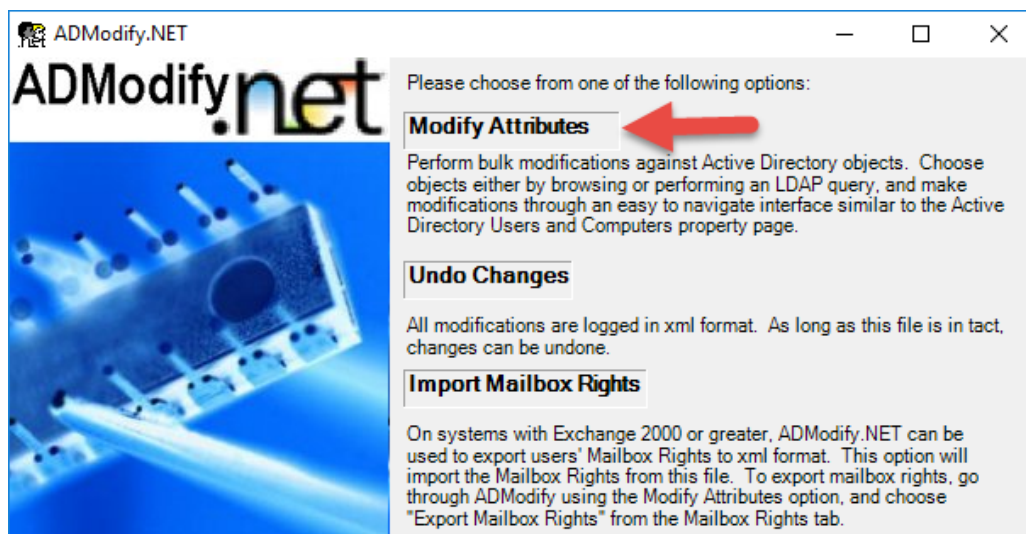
ADModify.NET

ADModify.net

Please choose from one of the following options:

Modify Attributes

Perform bulk modifications against Active Directory objects. Choose objects either by browsing or performing an LDAP query, and make modifications through an easy to navigate interface similar to the Active Directory Users and Computers property page.

Undo Changes

All modifications are logged in xml format. As long as this file is in tact, changes can be undone.

Import Mailbox Rights

On systems with Exchange 2000 or greater, ADModify.NET can be used to export users' Mailbox Rights to xml format. This option will import the Mailbox Rights from this file. To export mailbox rights, go through ADModify using the Modify Attributes option, and choose "Export Mailbox Rights" from the Mailbox Rights tab.